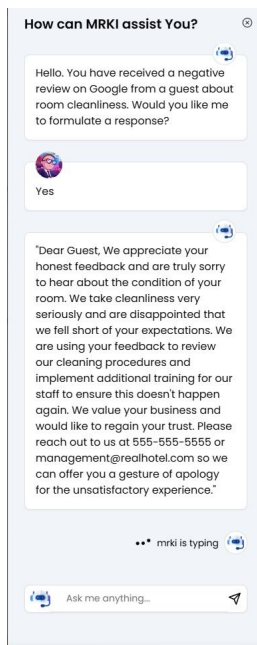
How can MRKI assist You?

Hello. You have received a negative review on Google from a guest about room cleanliness. Would you like me to formulate a response?

Yes

"Dear Guest, We appreciate your honest feedback and are truly sorry to hear about the condition of your room. We take cleanliness very seriously and are disappointed that we fell short of your expectations. We are using your feedback to review our cleaning procedures and implement additional training for our staff to ensure this doesn't happen again. We value your business and would like to regain your trust. Please reach out to us at 555-555-5555 or management@realhotel.com so we can offer you a gesture of apology for the unsatisfactory experience."

mrki is typing

Ask me anything...